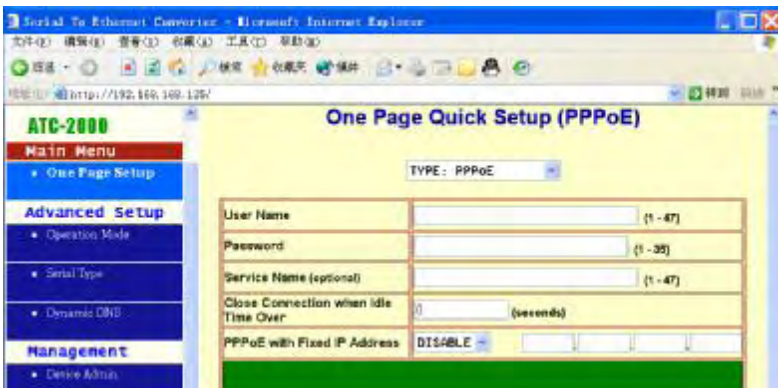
Serial To Ethernet Converter - Microsoft Internet Explorer

文件(F) 编辑(E) 查看(V) 收藏(A) 工具(T) 帮助(H)

后退 搜索 收藏夹 媒体

地址(D) http://192.168.168.125/ 转到 链接

ATC-2000

Main Menu

• One Page Setup

Advanced Setup

• Operation Mode

• Serial Type

• Dynamic DNS

Management

• Device Admin

One Page Quick Setup (PPPoE)

TYPE: PPPoE

| | |
|---|---|
| User Name | (1 - 47) |
| Password | (1 - 35) |
| Service Name (optional) | (1 - 47) |
| Close Connection when Idle Time Over | 0 (seconds) |
| PPPoE with Fixed IP Address | DISABLE |